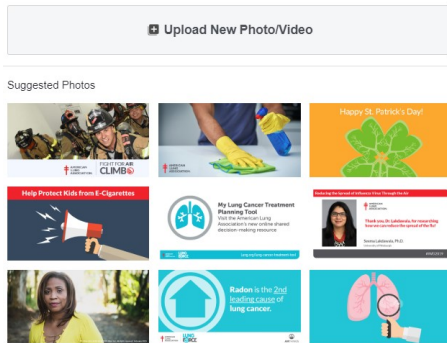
Upload New Photo/Video

Suggested Photos

AMERICAN LUNG ASSOCIATION

FIGHT FOR AIR CLIMB

AMERICAN LUNG ASSOCIATION

Happy St. Patrick's Day!

Help Protect Kids from E-Cigarettes

My Lung Cancer Treatment Planning Tool

Visit the American Lung Association's new online shared decision making resource

Lung.org/lung-cancer-treatment-tool

Reducing the Spread of Influenza Virus Through the Air

Thank you Dr. Lakdawala, for researching how we can reduce the spread of the flu!

Seema Lakdawala, Ph.D.

University of Pittsburgh

#ResearchAIR

Radon is the 2nd leading cause of lung cancer.

LUNG FORCE